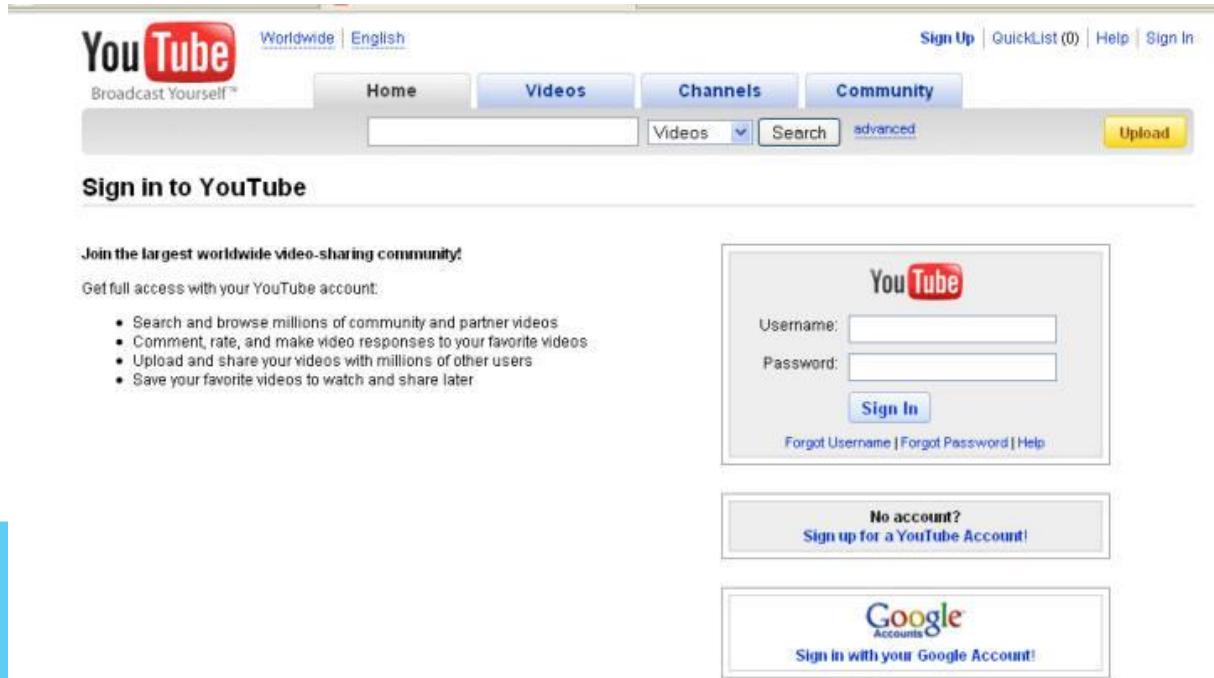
YouTube Broadcast Yourself™

Worldwide | English

Sign Up | QuickList (0) | Help | Sign In

Home | Videos | Channels | Community

Videos Search advanced

Upload

Sign in to YouTube

Join the largest worldwide video-sharing community!

Get full access with your YouTube account:

- Search and browse millions of community and partner videos
- Comment, rate, and make video responses to your favorite videos
- Upload and share your videos with millions of other users
- Save your favorite videos to watch and share later

YouTube

Username:

Password:

Sign In

Forgot Username | Forgot Password | Help

No account?
Sign up for a YouTube Account!

Google Accounts

Sign in with your Google Account!